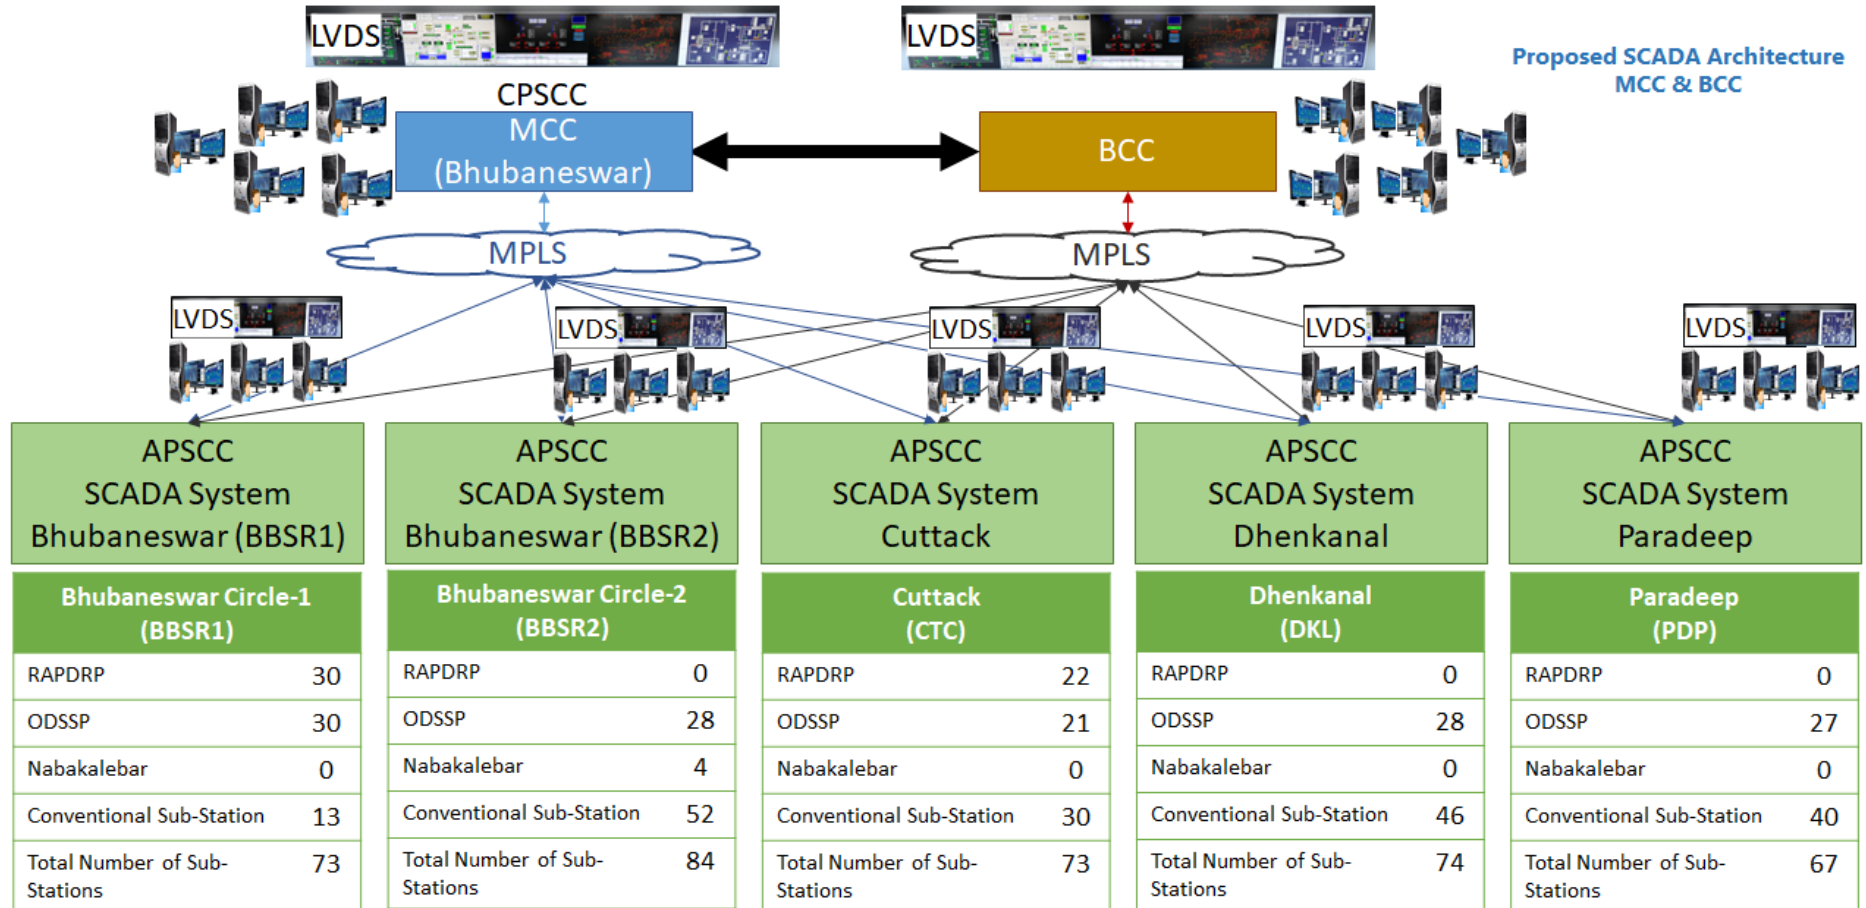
LVDS

LVDS

Proposed SCADA Architecture MCC & BCC

CPSCC
MCC
(Bhubaneswar)

BCC

MPLS

MPLS

LVDS

LVDS

LVDS

LVDS

LVDS

APSCC
SCADA System
Bhubaneswar (BBSR1)

APSCC
SCADA System
Bhubaneswar (BBSR2)

APSCC
SCADA System
Cuttack

APSCC
SCADA System
Dhenkanal

APSCC
SCADA System
Paradeep

| Bhubaneswar Circle-1 (BBSR1) | |
|---|---|
| RAPDRP | 30 |
| ODSSP | 30 |
| Nabakalebar | 0 |
| Conventional Sub-Station | 13 |
| Total Number of Sub-Stations | 73 |

| Bhubaneswar Circle-2 (BBSR2) | |
|---|---|
| RAPDRP | 0 |
| ODSSP | 28 |
| Nabakalebar | 4 |
| Conventional Sub-Station | 52 |
| Total Number of Sub-Stations | 84 |

| Cuttack (CTC) | |
|---|---|
| RAPDRP | 22 |
| ODSSP | 21 |
| Nabakalebar | 0 |
| Conventional Sub-Station | 30 |
| Total Number of Sub-Stations | 73 |

| Dhenkanal (DKL) | |
|---|---|
| RAPDRP | 0 |
| ODSSP | 28 |
| Nabakalebar | 0 |
| Conventional Sub-Station | 46 |
| Total Number of Sub-Stations | 74 |

| Paradeep (PDP) | |
|---|---|
| RAPDRP | 0 |
| ODSSP | 27 |
| Nabakalebar | 0 |
| Conventional Sub-Station | 40 |
| Total Number of Sub-Stations | 67 |